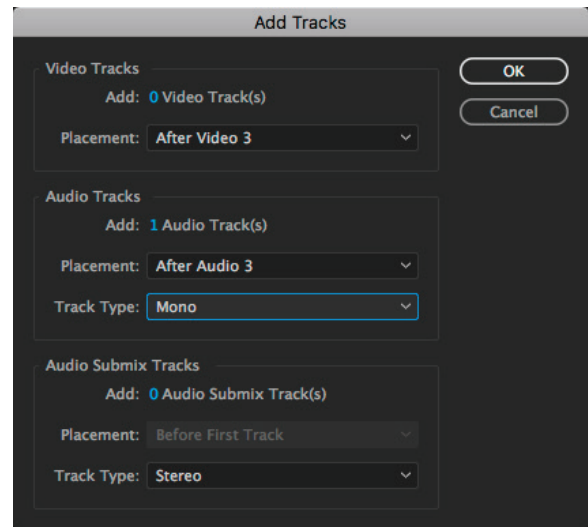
Add Tracks

Video Tracks

Add: 0 Video Track(s)

Placement: After Video 3

OK

Cancel

Audio Tracks

Add: 1 Audio Track(s)

Placement: After Audio 3

Track Type: Mono

Audio Submix Tracks

Add: 0 Audio Submix Track(s)

Placement: Before First Track

Track Type: Stereo